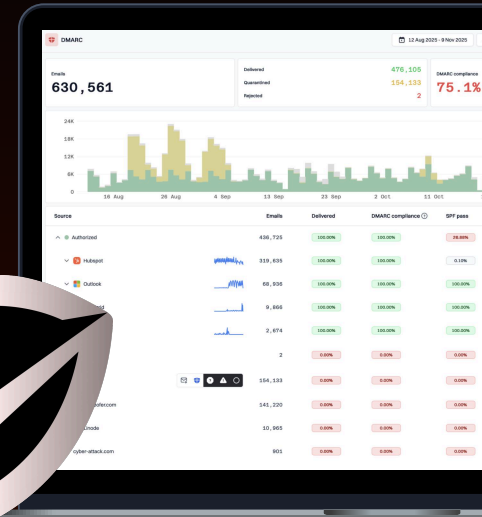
DMARC

12 Aug 2025 - 9 Nov 2025

Emails
630,561

Delivered 476,105
Quarantined 154,133
Rejected 2

DMARC compliance
75.1%

24K
18K
12K
6K
0
16 Aug
26 Aug
4 Sep
13 Sep
23 Sep
2 Oct
11 Oct

| Source | | Emails | Delivered | DMARC compliance | SPF pass |
|---|---|---|---|---|---|
| Authorized | | 436,725 | 100.00% | 100.00% | 28.69% |
| Hubspot | | 319,635 | 100.00% | 100.00% | 0.10% |
| Outlook | | 68,936 | 100.00% | 100.00% | 100.00% |
| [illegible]d | | 9,866 | 100.00% | 100.00% | 100.00% |
| | | 2,674 | 100.00% | 100.00% | 100.00% |
| | | 2 | 0.00% | 0.00% | 0.00% |
| | | 154,133 | 0.00% | 0.00% | 0.00% |
| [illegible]ofer.com | | 141,220 | 0.00% | 0.00% | 0.00% |
| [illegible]node | | 10,965 | 0.00% | 0.00% | 0.00% |
| cyber-attack.com | | 901 | 0.00% | 0.00% | 0.00% |